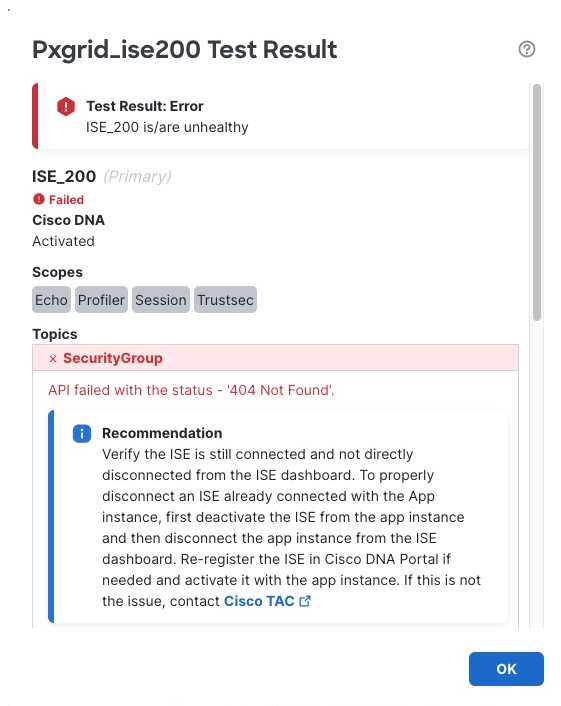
Pxgrid_ise200 Test Result

Test Result: Error
ISE_200 is/are unhealthy

ISE_200 (Primary)
Failed
Cisco DNA
Activated

Scopes
Echo Profiler Session Trustsec

Topics
× SecurityGroup

API failed with the status - '404 Not Found'.

Recommendation
Verify the ISE is still connected and not directly disconnected from the ISE dashboard. To properly disconnect an ISE already connected with the App instance, first deactivate the ISE from the app instance and then disconnect the app instance from the ISE dashboard. Re-register the ISE in Cisco DNA Portal if needed and activate it with the app instance. If this is not the issue, contact Cisco TAC

OK